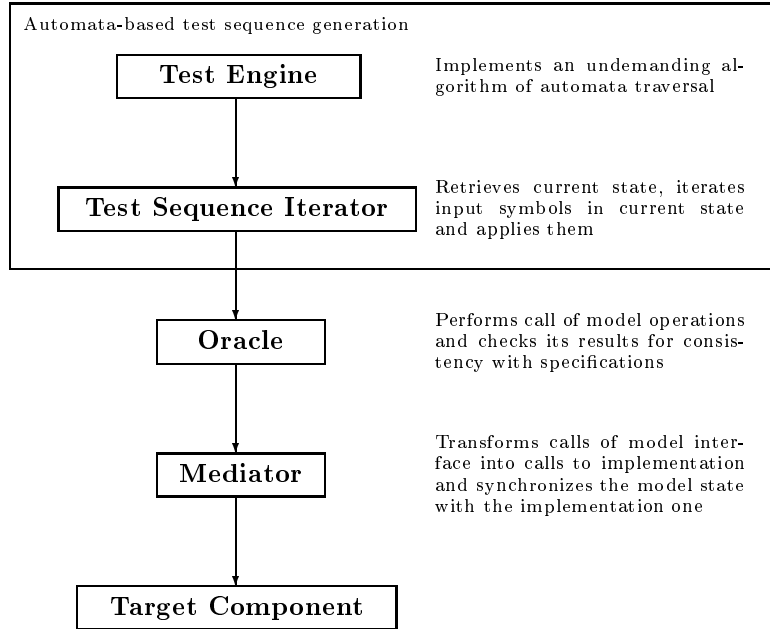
Automata-based test sequence generation

Test Engine

Implements an undemanding algorithm of automata traversal

Test Sequence Iterator

Retrieves current state, iterates input symbols in current state and applies them

Oracle

Performs call of model operations and checks its results for consistency with specifications

Mediator

Transforms calls of model interface into calls to implementation and synchronizes the model state with the implementation one

Target Component